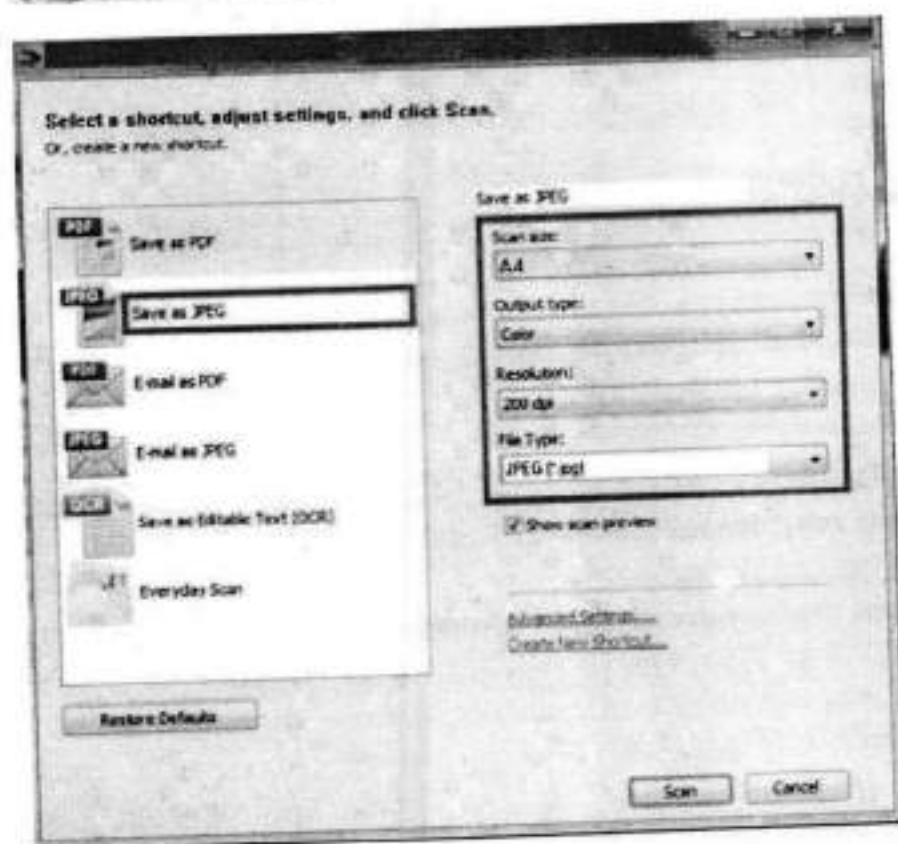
Select a shortcut, adjust settings, and click Scan.
Or, create a new shortcut.

PDF
Save as PDF

JPEG
Save as JPEG

PDF
E-mail as PDF

JPEG
E-mail as JPEG

OCR
Save as Editable Text (OCR)

Everyday Scan

Restore Defaults

Save as JPEG

Scan size:
A4

Output type:
Color

Resolution:
200 dpi

File Type:
JPEG (*.jpg)

Show scan preview

Advanced Settings...
Create New Shortcut...

Scan
Cancel